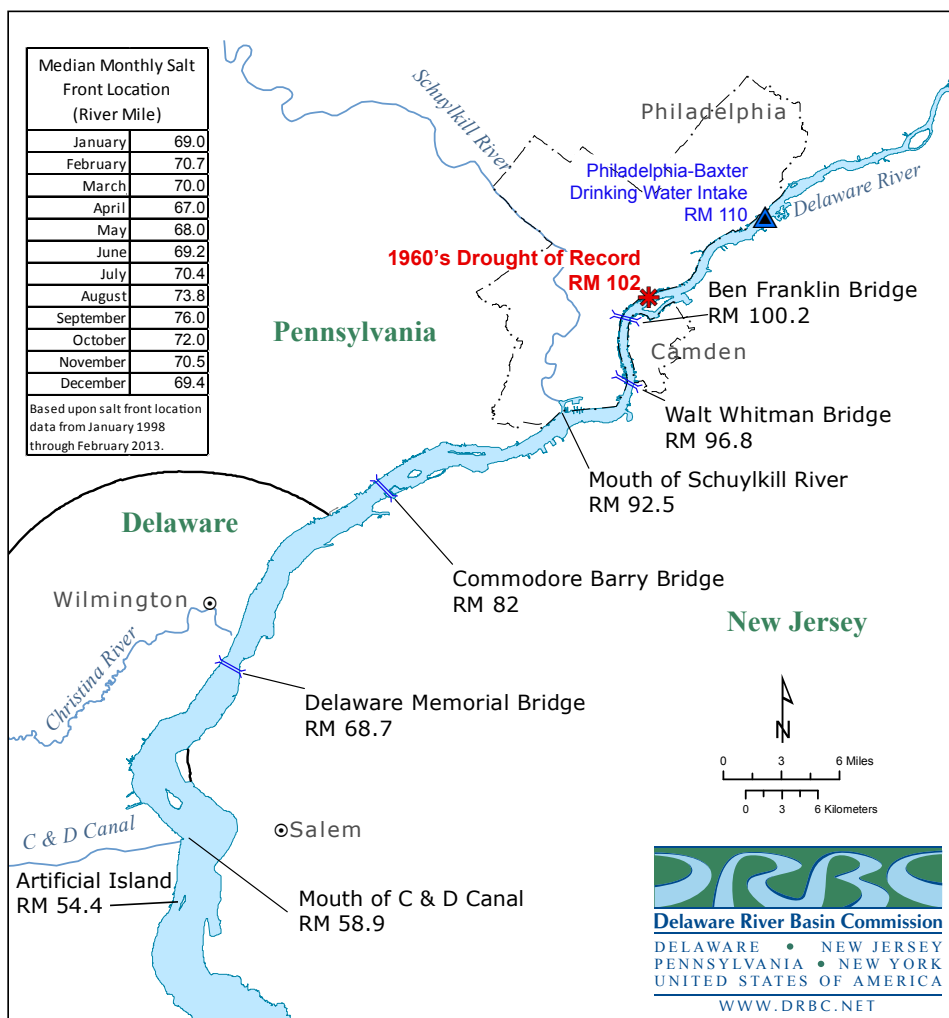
Median Monthly Salt Front Location (River Mile)

| | |
|---|---|
| January | 69.0 |
| February | 70.7 |
| March | 70.0 |
| April | 67.0 |
| May | 68.0 |
| June | 69.2 |
| July | 70.4 |
| August | 73.8 |
| September | 76.0 |
| October | 72.0 |
| November | 70.5 |
| December | 69.4 |

Based upon salt front location data from January 1998 through February 2013.

Schuylkill River

Philadelphia

Philadelphia-Baxter Drinking Water Intake RM 110

Delaware River

1960's Drought of Record RM 102

Ben Franklin Bridge RM 100.2

Pennsylvania

Camden

Walt Whitman Bridge RM 96.8

Mouth of Schuylkill River RM 92.5

Delaware

Commodore Barry Bridge RM 82

Wilmington

New Jersey

Christina River

Delaware Memorial Bridge RM 68.7

N

0 3 6 Miles

0 3 6 Kilometers

C & D Canal

Salem

Artificial Island RM 54.4

Mouth of C & D Canal RM 58.9

DRBC

Delaware River Basin Commission

DELAWARE • NEW JERSEY
PENNSYLVANIA • NEW YORK
UNITED STATES OF AMERICA

WWW.DRBC.NET